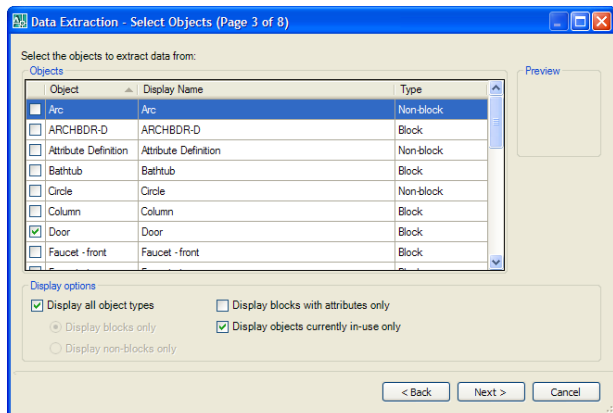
Data Extraction - Select Objects (Page 3 of 8)

Select the objects to extract data from:

Objects

| | Object | Display Name | Type |
|---|---|---|---|
| | Arc | Arc | Non-block |
| | ARCHBDR-D | ARCHBDR-D | Block |
| | Attribute Definition | Attribute Definition | Non-block |
| | Bathtub | Bathtub | Block |
| | Circle | Circle | Non-block |
| | Column | Column | Block |
| ✓ | Door | Door | Block |
| | Faucet - front | Faucet - front | Block |
| | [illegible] | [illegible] | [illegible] |

Preview

Display options

Display all object types

Display blocks only

Display non-blocks only

Display blocks with attributes only

Display objects currently in-use only

< Back

Next >

Cancel